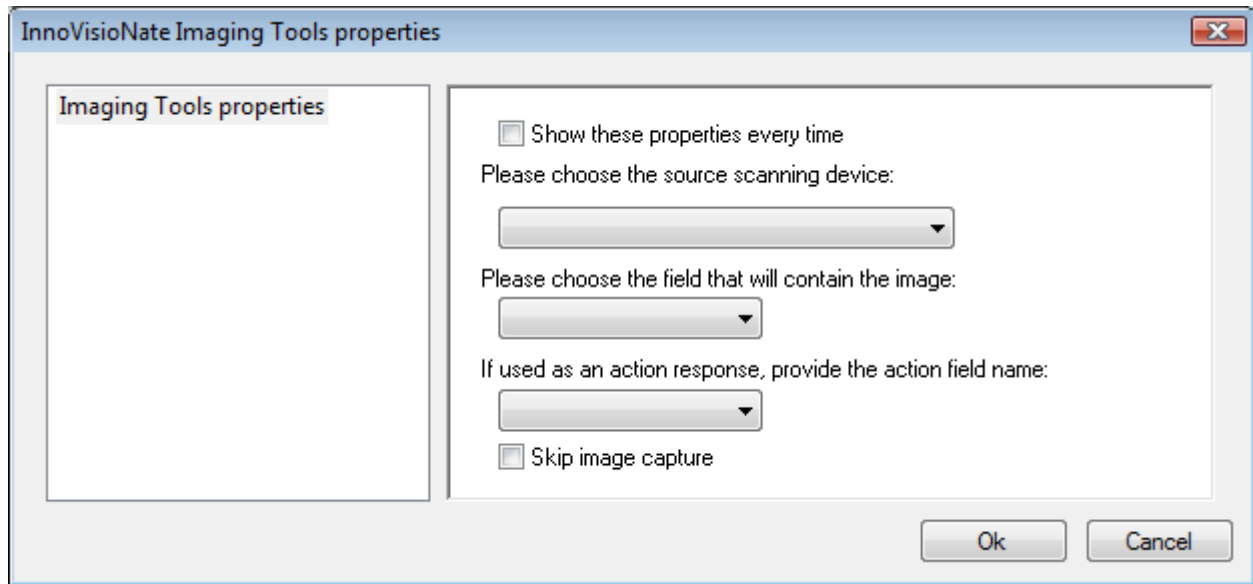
InnoVisioNate Imaging Tools properties

Imaging Tools properties

Show these properties every time

Please choose the source scanning device:

Please choose the field that will contain the image:

If used as an action response, provide the action field name:

Skip image capture

Ok

Cancel